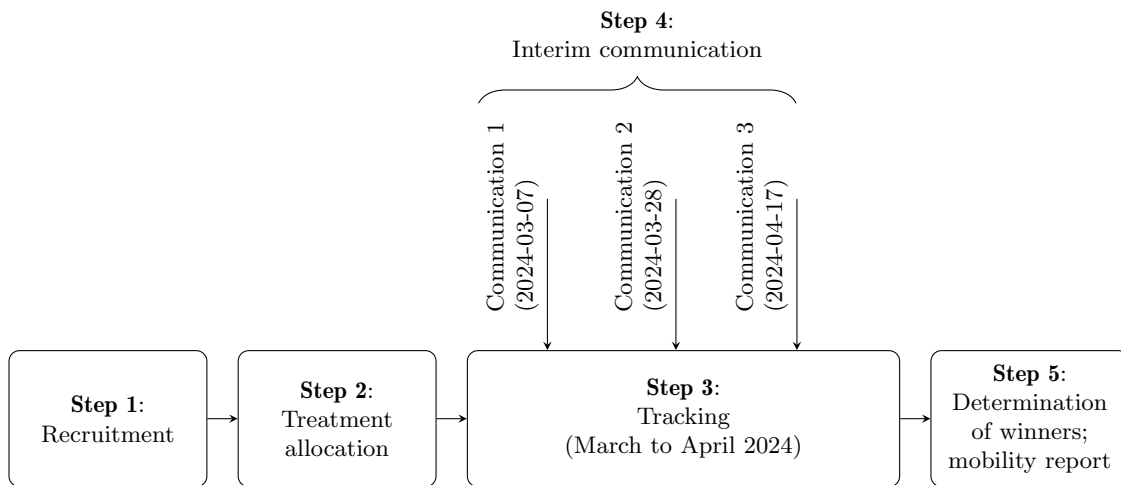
**Step 4**:
Interim communication

Communication 1
(2024-03-07)

Communication 2
(2024-03-28)

Communication 3
(2024-04-17)

**Step 1**:
Recruitment

**Step 2**:
Treatment allocation

**Step 3**:
Tracking
(March to April 2024)

**Step 5**:
Determination of winners; mobility report